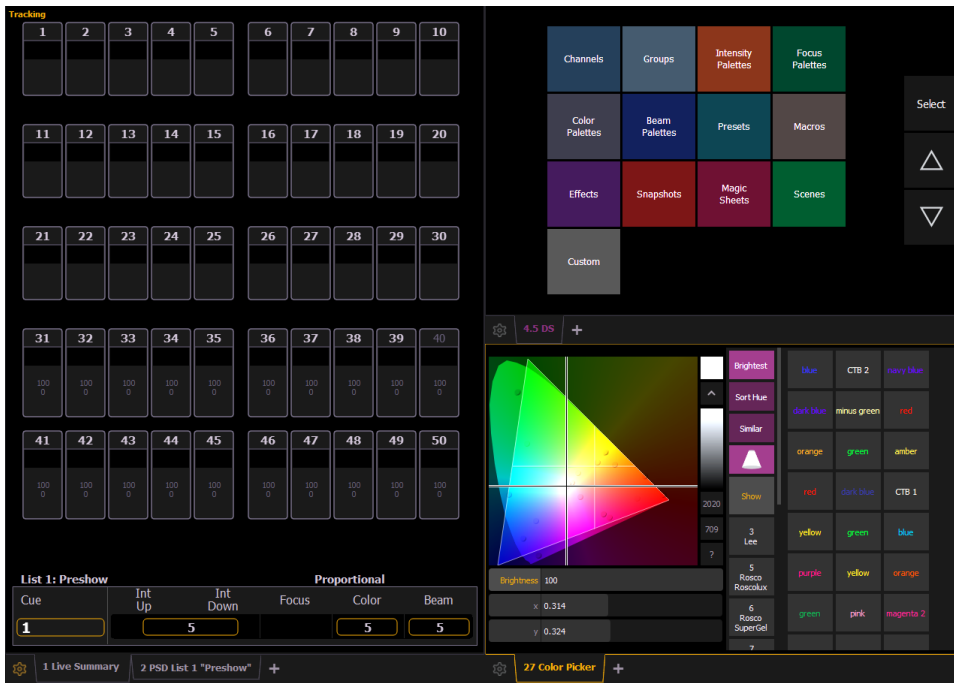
Tracking

1 2 3 4 5 6 7 8 9 10

11 12 13 14 15 16 17 18 19 20

21 22 23 24 25 26 27 28 29 30

31 32 33 34 35 36 37 38 39 40
100 0 100 0 100 0 100 0 100 0 100 0 100 0 100 0 100 0 100 0

41 42 43 44 45 46 47 48 49 50
100 0 100 0 100 0 100 0 100 0 100 0 100 0 100 0 100 0 100 0

List 1: Preshow
Proportional

| Cue | Int Up | Int Down | Focus | Color | Beam |
|---|---|---|---|---|---|
| 1 | 5 | | | 5 | 5 |

1 Live Summary
2 PSD List 1 "Preshow"
+

Channels
Groups
Intensity Palettes
Focus Palettes
Color Palettes
Beam Palettes
Presets
Macros
Effects
Snapshots
Magic Sheets
Scenes
Custom

Select

4.5 DS
+

Brightest
Sort Hue
Similar
Show
2020
709
?
3 Lee
5 Rosco Roscolux
6 Rosco SuperGel
7

Brightness 100
x 0.314
y 0.324

blue
CTB 2
extra blue
dark blue
minus green
red
orange
green
amber
red
dark blue
CTB 1
yellow
green
blue
purple
yellow
orange
green
pink
magenta 2

27 Color Picker
+